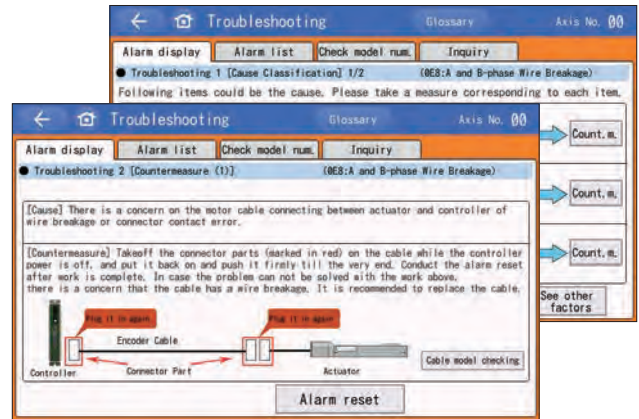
Troubleshooting

Glossary

Axis No. 00

Alarm display

Alarm list

Check model num.

Inquiry

● Troubleshooting 1 [Cause Classification] 1/2

(0E8:A and B-phase Wire Breakage)

Following items could be the cause. Please take a measure corresponding to each item.

Count. m.

Count. m.

Count. m.

See other factors

Troubleshooting

Glossary

Axis No. 00

Alarm display

Alarm list

Check model num.

Inquiry

● Troubleshooting 2 [Countermeasure (1)]

(0E8:A and B-phase Wire Breakage)

[Cause] There is a concern on the motor cable connecting between actuator and controller of wire breakage or connector contact error.

[Countermeasure] Takeoff the connector parts (marked in red) on the cable while the controller power is off, and put it back on and push it firmly till the very end. Conduct the alarm reset after work is complete. In case the problem can not be solved with the work above, there is a concern that the cable has a wire breakage. It is recommended to replace the cable.

Plug it in again.

Plug it in again.

Encoder Cable

Cable model checking

Controller

Connector Part

Actuator

Alarm reset